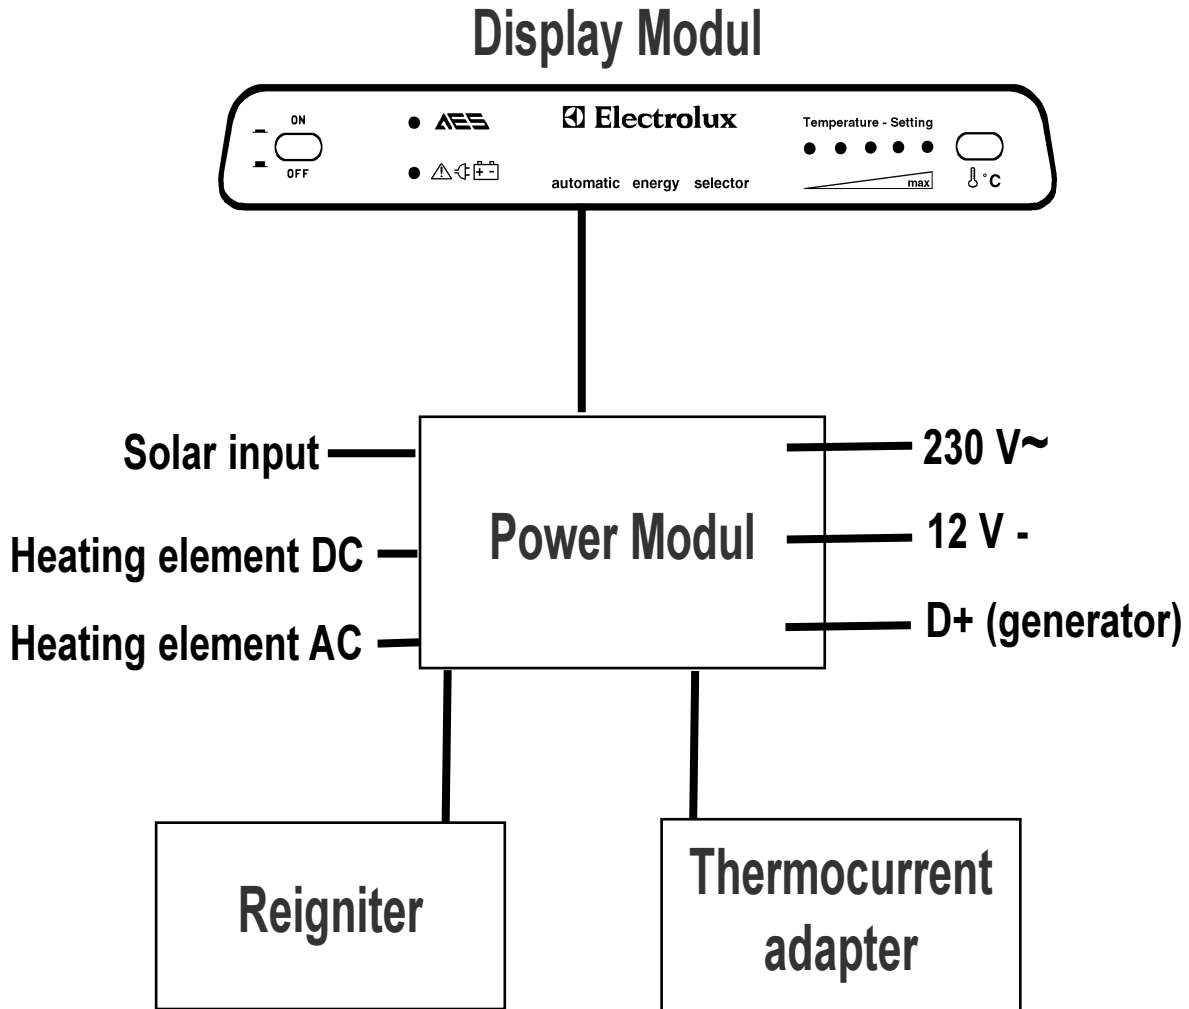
Display Modul

ON
OFF
AES
Electrolux
automatic energy selector
Temperature - Setting
max
°C

Solar input
Heating element DC
Heating element AC
Power Modul
230 V~
12 V -
D+ (generator)

Reigniter

Thermocurrent adapter